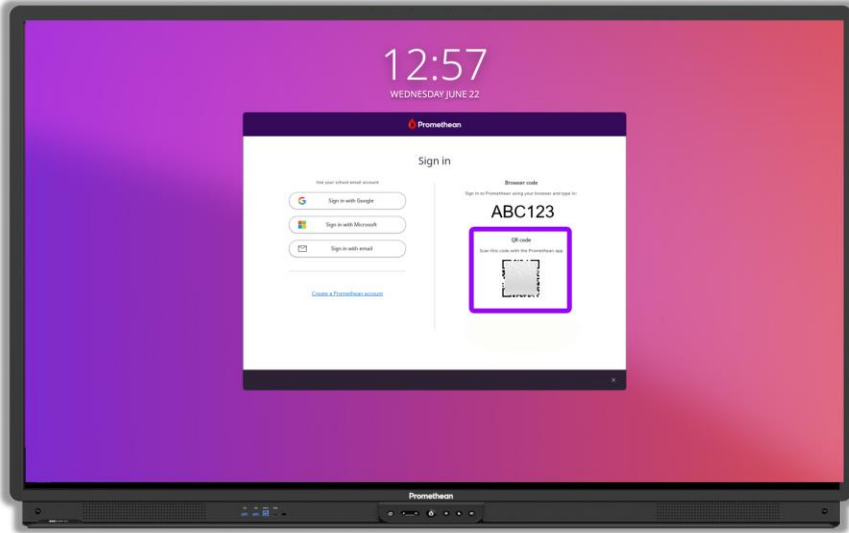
12:57
WEDNESDAY JUNE 22

Promethean

Sign in

Use your school email account

Sign in with Google

Sign in with Microsoft

Sign in with email

Create a Promethean account

Browser code

Sign in to Promethean using your browser and type in:

ABC123

QR code

Scan this code with the Promethean app

Promethean